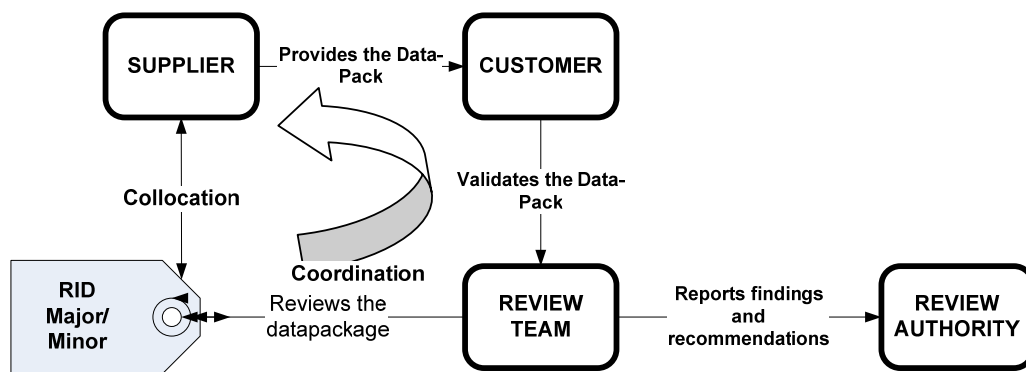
SUPPLIER

Provides the Data-Pack

CUSTOMER

Collocation

Validates the Data-Pack

Coordination

RID Major/ Minor

Reviews the datapackage

REVIEW TEAM

Reports findings and recommendations

REVIEW AUTHORITY